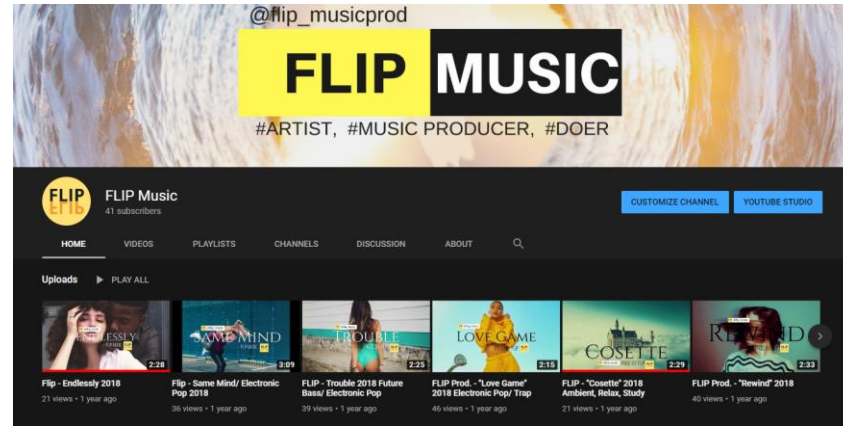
@flip_musicprod

FLIP MUSIC

#ARTIST, #MUSIC PRODUCER, #DOER

FLIP
FLIP

FLIP Music
41 subscribers

CUSTOMIZE CHANNEL
YOUTUBE STUDIO

HOME
VIDEOS
PLAYLISTS
CHANNELS
DISCUSSION
ABOUT

Uploads
PLAY ALL

ENDLESSLY
2:28
Flip - Endlessly 2018
21 views • 1 year ago

SAME MIND
3:09
Flip - Same Mind/ Electronic Pop 2018
36 views • 1 year ago

TROUBLE
2:25
FLIP - Trouble 2018 Future Bass/ Electronic Pop
39 views • 1 year ago

LOVE GAME
2:15
FLIP Prod. - "Love Game" 2018 Electronic Pop/ Trap
46 views • 1 year ago

COSETTE
2:29
FLIP - "Cosette" 2018 Ambient, Relax, Study
21 views • 1 year ago

REWIND
2:33
FLIP Prod. - "Rewind" 2018
40 views • 1 year ago